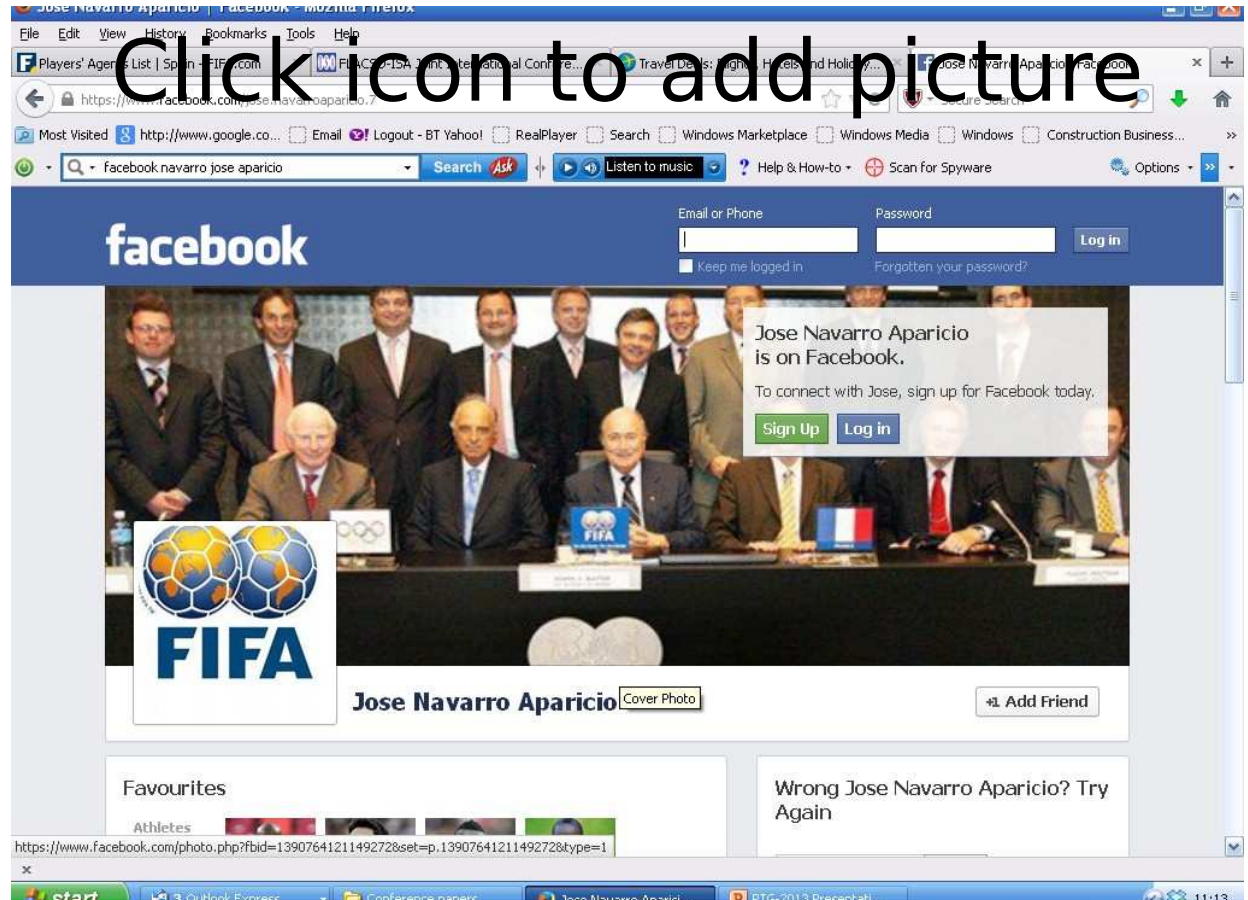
Jose Navarro Aparicio | Facebook - Mozilla Firefox

File Edit View History Bookmarks Tools Help

Click icon to add picture

Players' Agents List | Spain - FIFA.com
FLACSO-ISA Joint International Confere...
Travel Deals: Flights, Hotels and Holid...
Jose Navarro Aparicio | Facebook

https://www.facebook.com/jose.navarroaparicio.7

Secure Search

Most Visited http://www.google.co... Email Logout - BT Yahoo! RealPlayer Search Windows Marketplace Windows Media Windows Construction Business...

facebook navarro jose aparicio Search Ask Listen to music Help & How-to Scan for Spyware Options

facebook

Email or Phone
Password
Log in
Keep me logged in
Forgotten your password?

Jose Navarro Aparicio is on Facebook.
To connect with Jose, sign up for Facebook today.
Sign Up Log in

FIFA

FIFA

Jose Navarro Aparicio Cover Photo

+1 Add Friend

Favourites
Athletes

Wrong Jose Navarro Aparicio? Try Again

https://www.facebook.com/photo.php?fbid=139076412114927&set=p.139076412114927&type=1

start 3 Outlook Express Conference papers Jose Navarro Aparici... RTG-2013 Presentati... 11:13